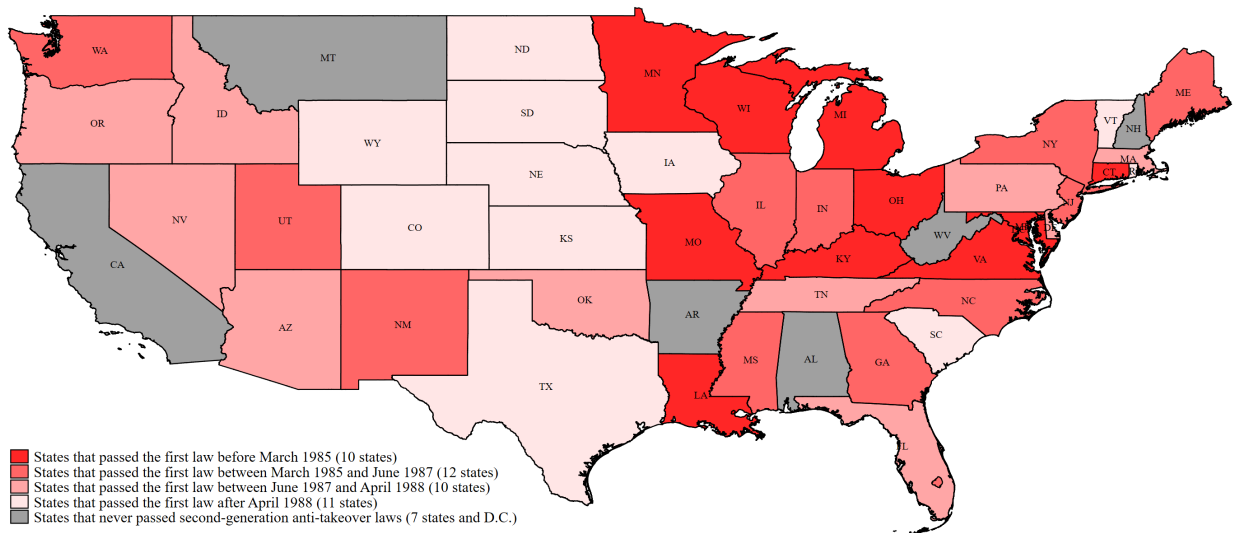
WA
MT
ND
MN
ME
OR
ID
SD
WI
VT
NH
WY
MI
NY
IA
MA
NE
CT
RI
PA
NV
OH
UT
IL
IN
NJ
CO
DE
WV
KS
CA
MO
KY
VA
TN
NC
OK
AZ
NM
AR
SC
MS
AL
GA
TX
LA
FL

States that passed the first law before March 1985 (10 states)
States that passed the first law between March 1985 and June 1987 (12 states)
States that passed the first law between June 1987 and April 1988 (10 states)
States that passed the first law after April 1988 (11 states)
States that never passed second-generation anti-takeover laws (7 states and D.C.)